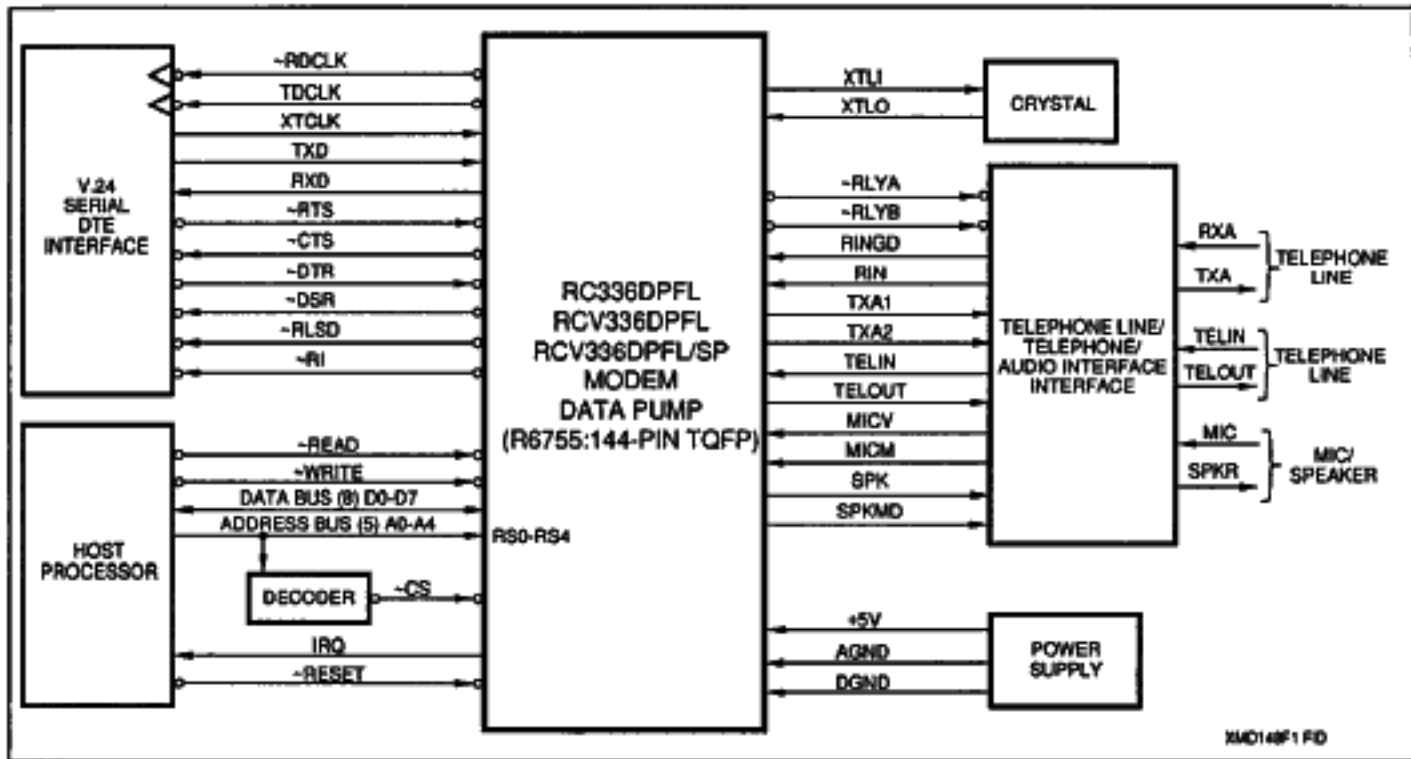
V.24 SERIAL DTE INTERFACE

~RDCLK
TDCLK
XTCLK
TXD
RXD
~RTS
~CTS
~DTR
~DSR
~RLSD
~RI

HOST PROCESSOR

~READ
~WRITE
DATA BUS (8) D0-D7
ADDRESS BUS (5) A0-A4
RS0-RS4
DECODER
~CS
IRQ
~RESET

RC336DPFL
RCV336DPFL
RCV336DPFL/SP
MODEM
DATA PUMP
(R6755:144-PIN TQFP)

XTLI
XTLO
CRYSTAL

~RLYA
~RLYB
RINGD
RIN
TXA1
TXA2
TELIN
TELOUT
MICV
MICM
SPK
SPKMD

TELEPHONE LINE/ TELEPHONE/ AUDIO INTERFACE INTERFACE

RXA
TXA
TELEPHONE LINE
TELIN
TELOUT
TELEPHONE LINE
MIC
SPKR
MIC/ SPEAKER

+5V
AGND
DGND
POWER SUPPLY

XMD148F1 FD